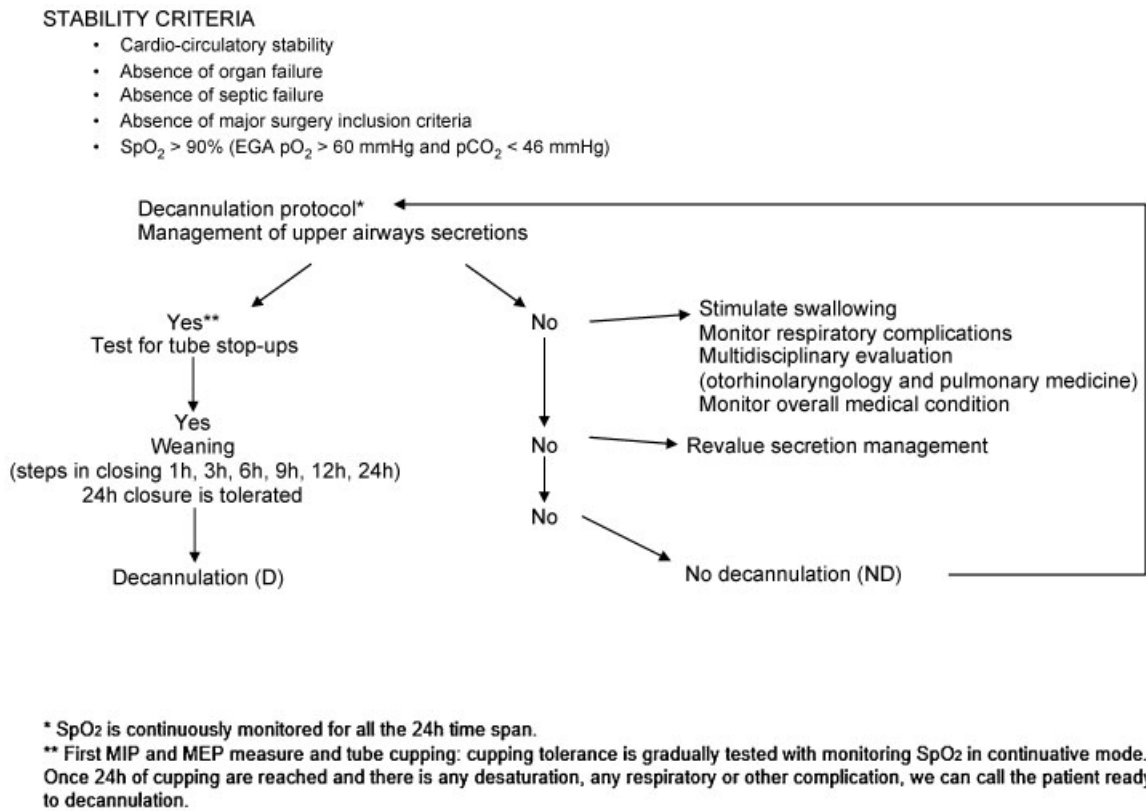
STABILITY CRITERIA

- Cardio-circulatory stability
- Absence of organ failure
- Absence of septic failure
- Absence of major surgery inclusion criteria
- $SpO_2$ > 90% (EGA $pO_2$ > 60 mmHg and $pCO_2$ < 46 mmHg)

Decannulation protocol*
Management of upper airways secretions

Yes**
Test for tube stop-ups

Yes
Weaning
(steps in closing 1h, 3h, 6h, 9h, 12h, 24h)
24h closure is tolerated

Decannulation (D)

No

Stimulate swallowing
Monitor respiratory complications
Multidisciplinary evaluation
(otorhinolaryngology and pulmonary medicine)
Monitor overall medical condition

No

Revalue secretion management

No

No decannulation (ND)

* $SpO_2$ is continuously monitored for all the 24h time span.
** First MIP and MEP measure and tube cupping: cupping tolerance is gradually tested with monitoring $SpO_2$ in continuative mode. Once 24h of cupping are reached and there is any desaturation, any respiratory or other complication, we can call the patient ready to decannulation.